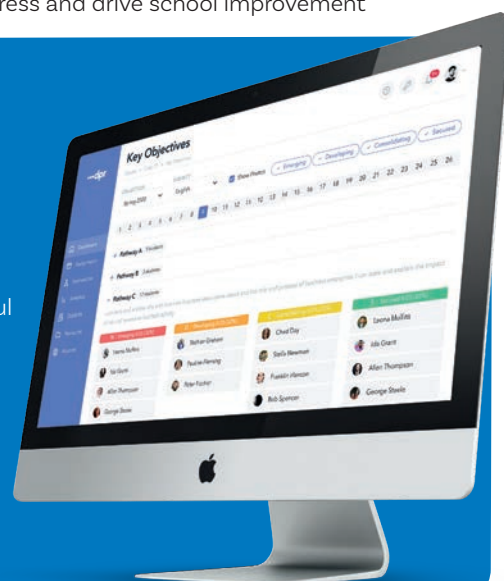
ress and drive school improvement

ul

Key Objectives

Show Photos

+ Emerging

+ Developing

+ Consolidating

+ Secured

Spring 2020

English

1 2 3 4 5 6 7 8 9 10 11 12 13 14 15 16 17 18 19 20 21 22 23 24 25 26

Pathway A

Pathway B

Pathway C

Irene Nelley

Nathan Graham

Chad Day

Leona Mullins

Pauline Fleming

Stella Newman

Ida Grant

Peter Fischer

Franklin Hanson

Allen Thompson

George Steele

Bob Spencer

George Stone

Allen Thompson